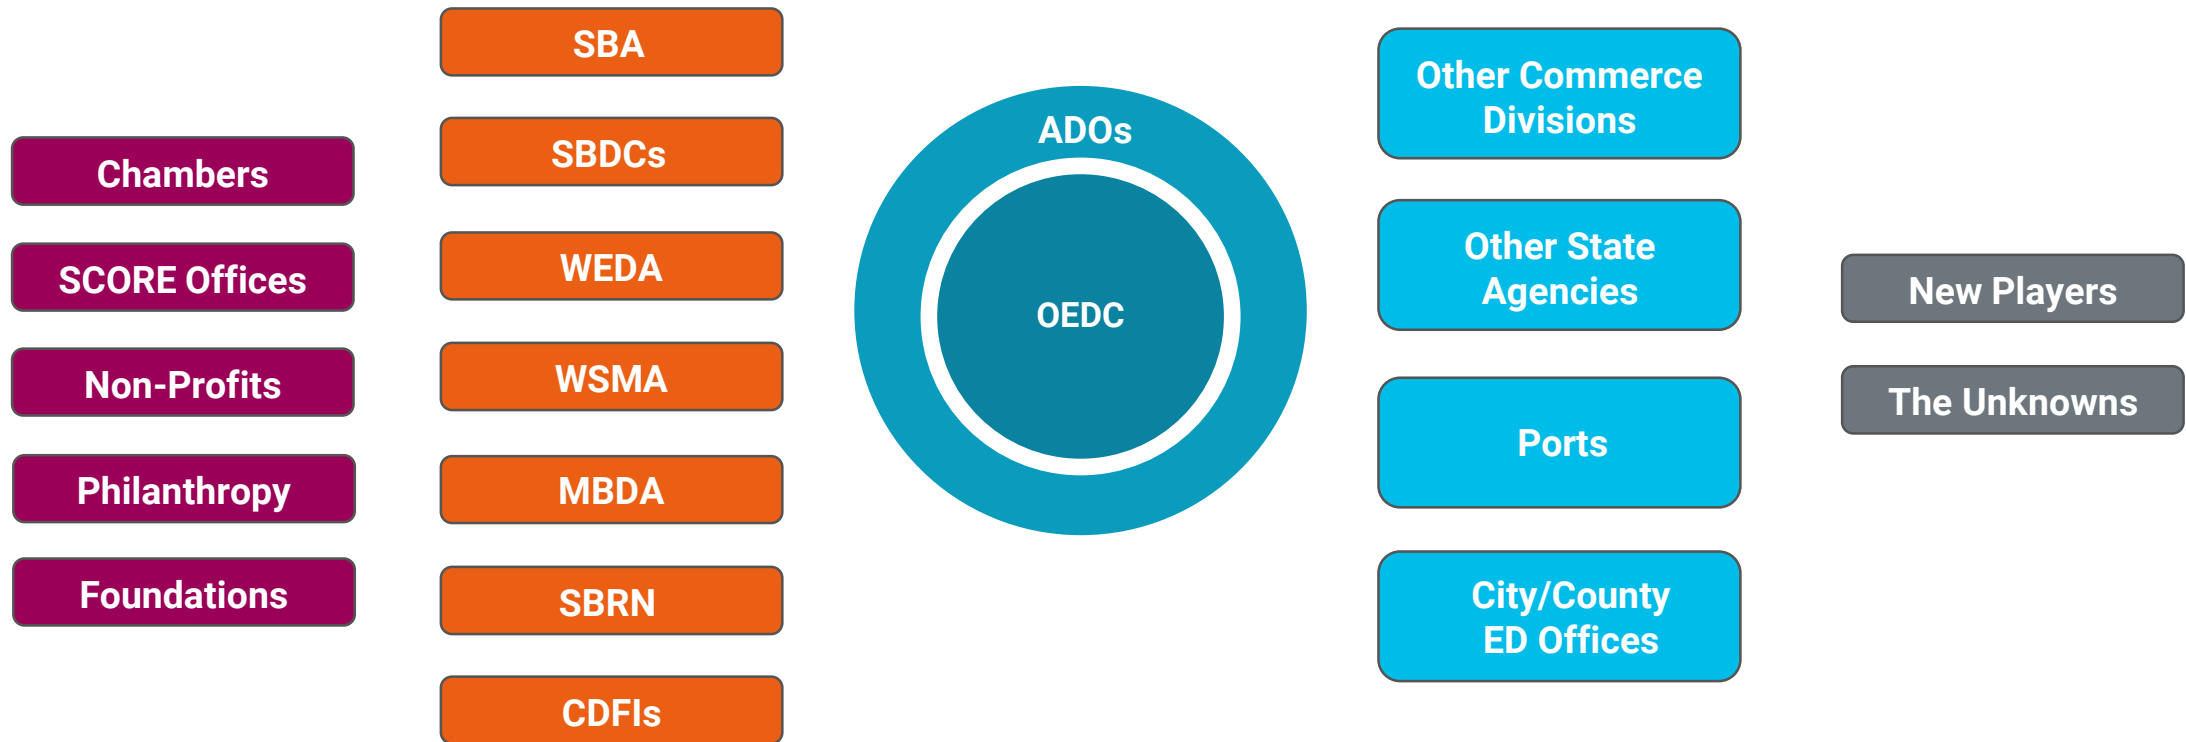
Chambers

SCORE Offices

Non-Profits

Philanthropy

Foundations

SBA

SBDCs

WEDA

WSMA

MBDA

SBRN

CDFIs

ADOs

OEDC

Other Commerce Divisions

Other State Agencies

Ports

City/County ED Offices

New Players

The Unknowns